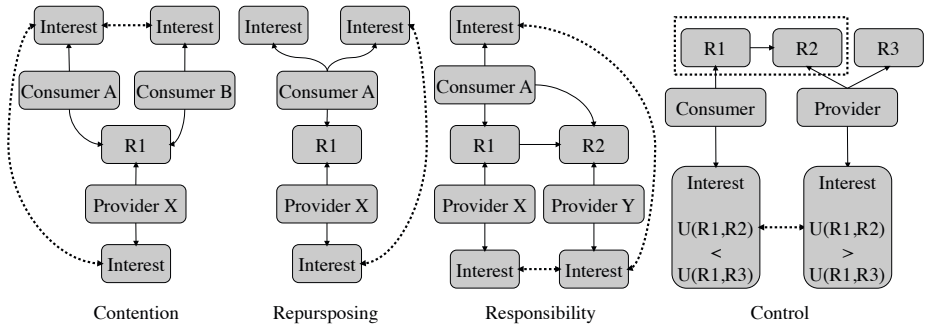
Interest
Interest
Consumer A
Consumer B
R1
Provider X
Interest

Contention

Interest
Interest
Consumer A
R1
Provider X
Interest

Repursposing

Interest
Consumer A
R1
R2
Provider X
Provider Y
Interest
Interest

Responsibility

R1
R2
R3
Consumer
Provider
Interest

U(R1,R2)
<
U(R1,R3)
Interest

U(R1,R2)
>
U(R1,R3)

Control